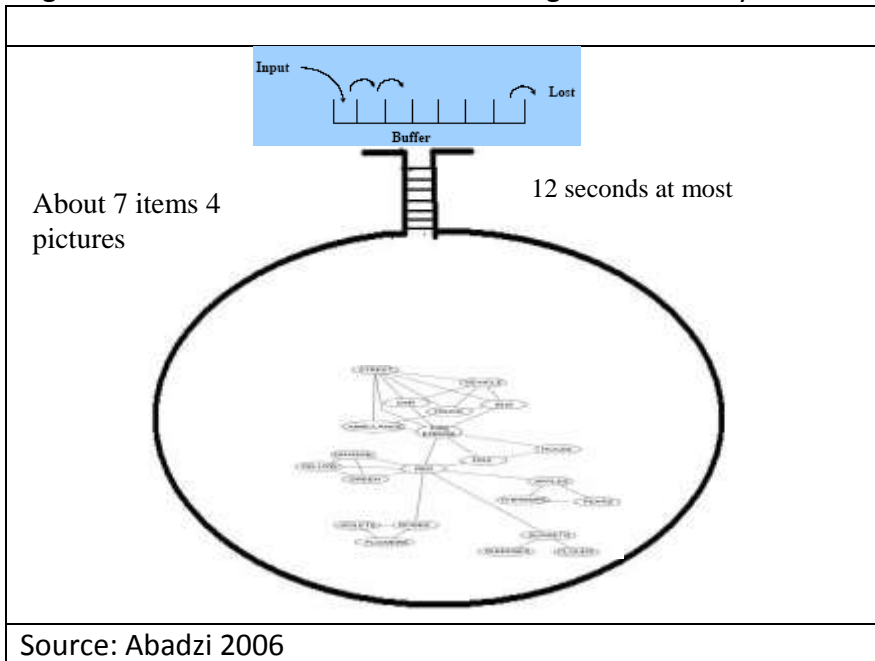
Input

Lost

Buffer

About 7 items 4 pictures

12 seconds at most

STREET

VEHICLE

CAR

TRUCK

BUS

AMBULANCE

FIRE ENGINE

HOUSE

FIRE

ORANGE

RED

YELLOW

GREEN

APPLES

CHERRIES

PEARS

VIOLETS

ROSES

FLOWERS

SUNSETS

SUNRISES

CLOUDS

Source: Abadzi 2006